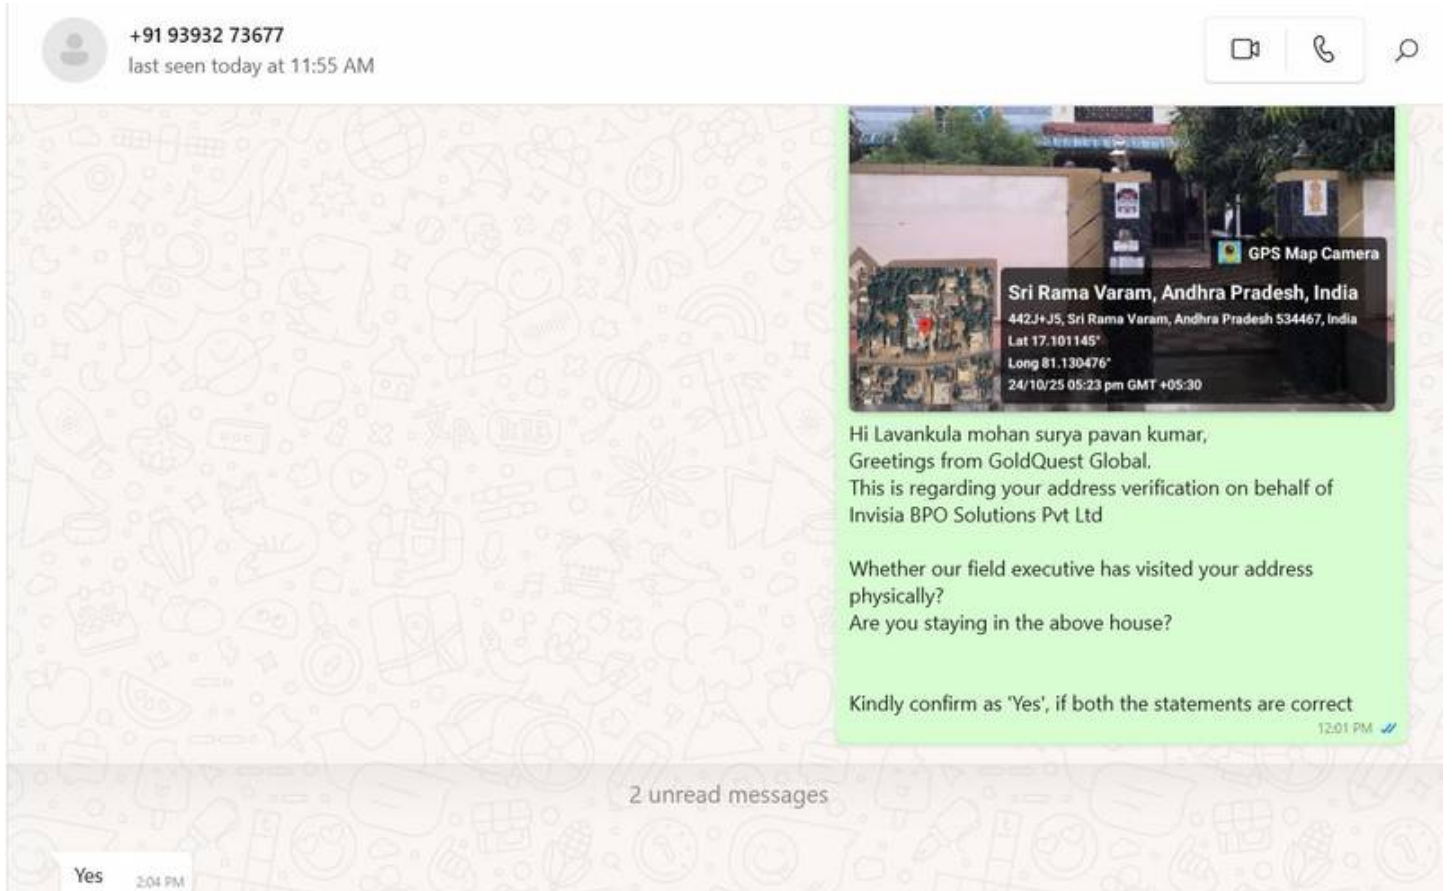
+91 93932 73677
last seen today at 11:55 AM

GPS Map Camera
Sri Rama Varam, Andhra Pradesh, India
442J+J5, Sri Rama Varam, Andhra Pradesh 534467, India
Lat 17.101145°
Long 81.130476°
24/10/25 05:23 pm GMT +05:30

Hi Lavankula mohan surya pavan kumar,
Greetings from GoldQuest Global.
This is regarding your address verification on behalf of Invisia BPO Solutions Pvt Ltd

Whether our field executive has visited your address physically?
Are you staying in the above house?

Kindly confirm as 'Yes', if both the statements are correct
12:01 PM

2 unread messages

Yes 2:04 PM